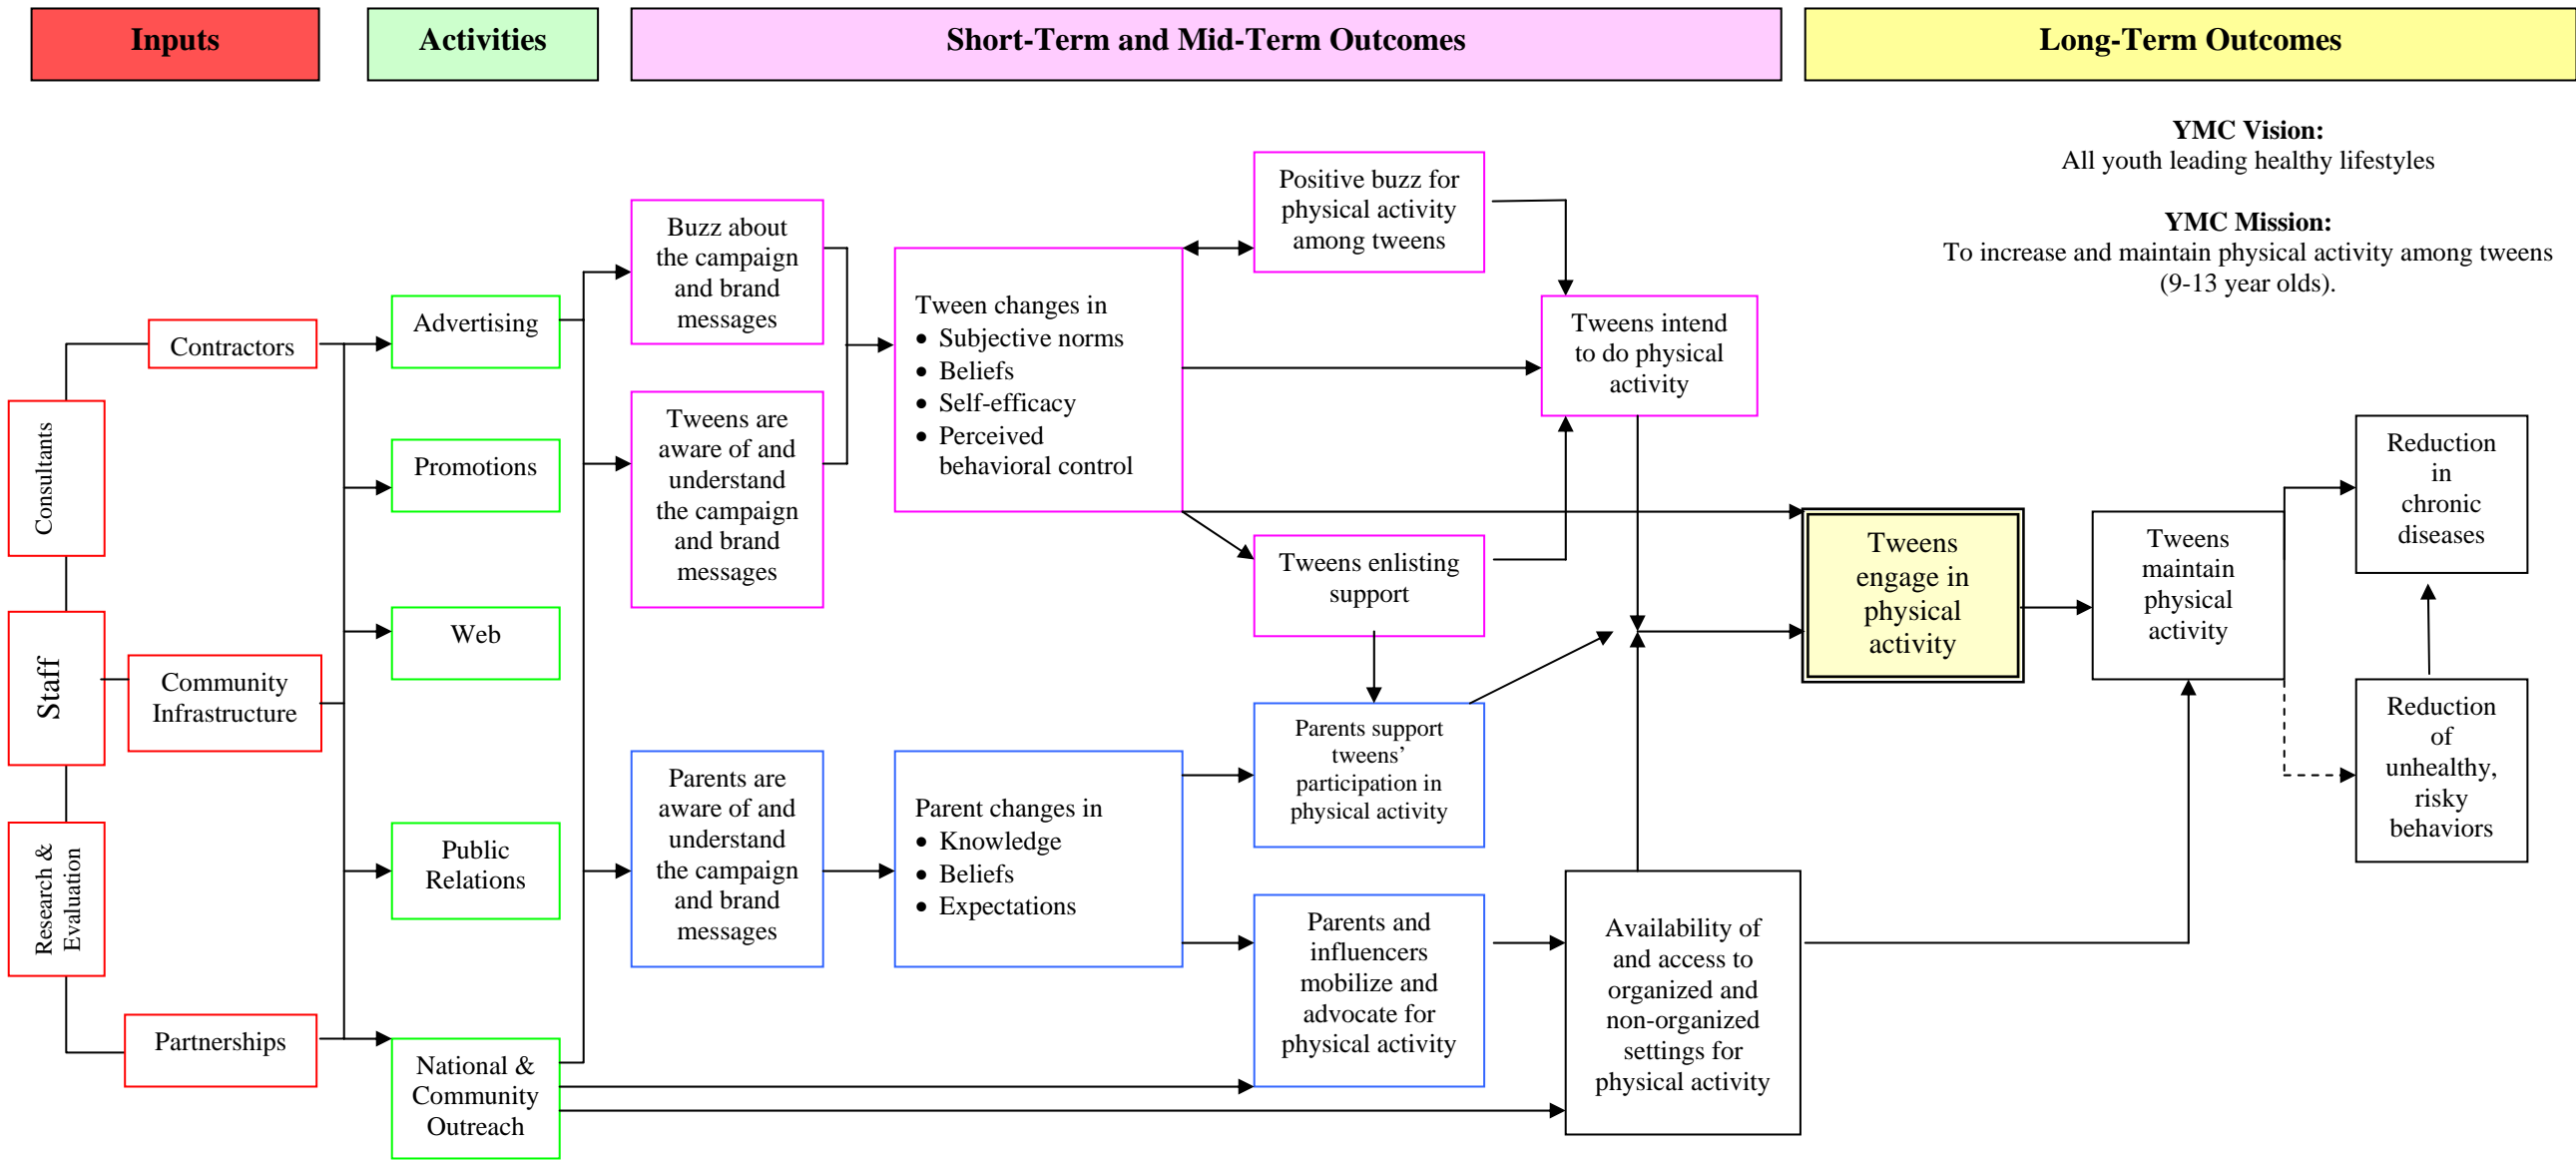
Inputs

Activities

Short-Term and Mid-Term Outcomes

Long-Term Outcomes

YMC Vision:
All youth leading healthy lifestyles

YMC Mission:
To increase and maintain physical activity among tweens (9-13 year olds).

Consultants

Staff

Research & Evaluation

Contractors

Community Infrastructure

Partnerships

Advertising

Promotions

Web

Public Relations

National & Community Outreach

Buzz about the campaign and brand messages

Tweens are aware of and understand the campaign and brand messages

Parents are aware of and understand the campaign and brand messages

Tween changes in
- Subjective norms
- Beliefs
- Self-efficacy
- Perceived behavioral control

Parent changes in
- Knowledge
- Beliefs
- Expectations

Positive buzz for physical activity among tweens

Tweens enlisting support

Parents support tweens' participation in physical activity

Parents and influencers mobilize and advocate for physical activity

Tweens intend to do physical activity

Availability of and access to organized and non-organized settings for physical activity

Tweens engage in physical activity

Tweens maintain physical activity

Reduction in chronic diseases

Reduction of unhealthy, risky behaviors